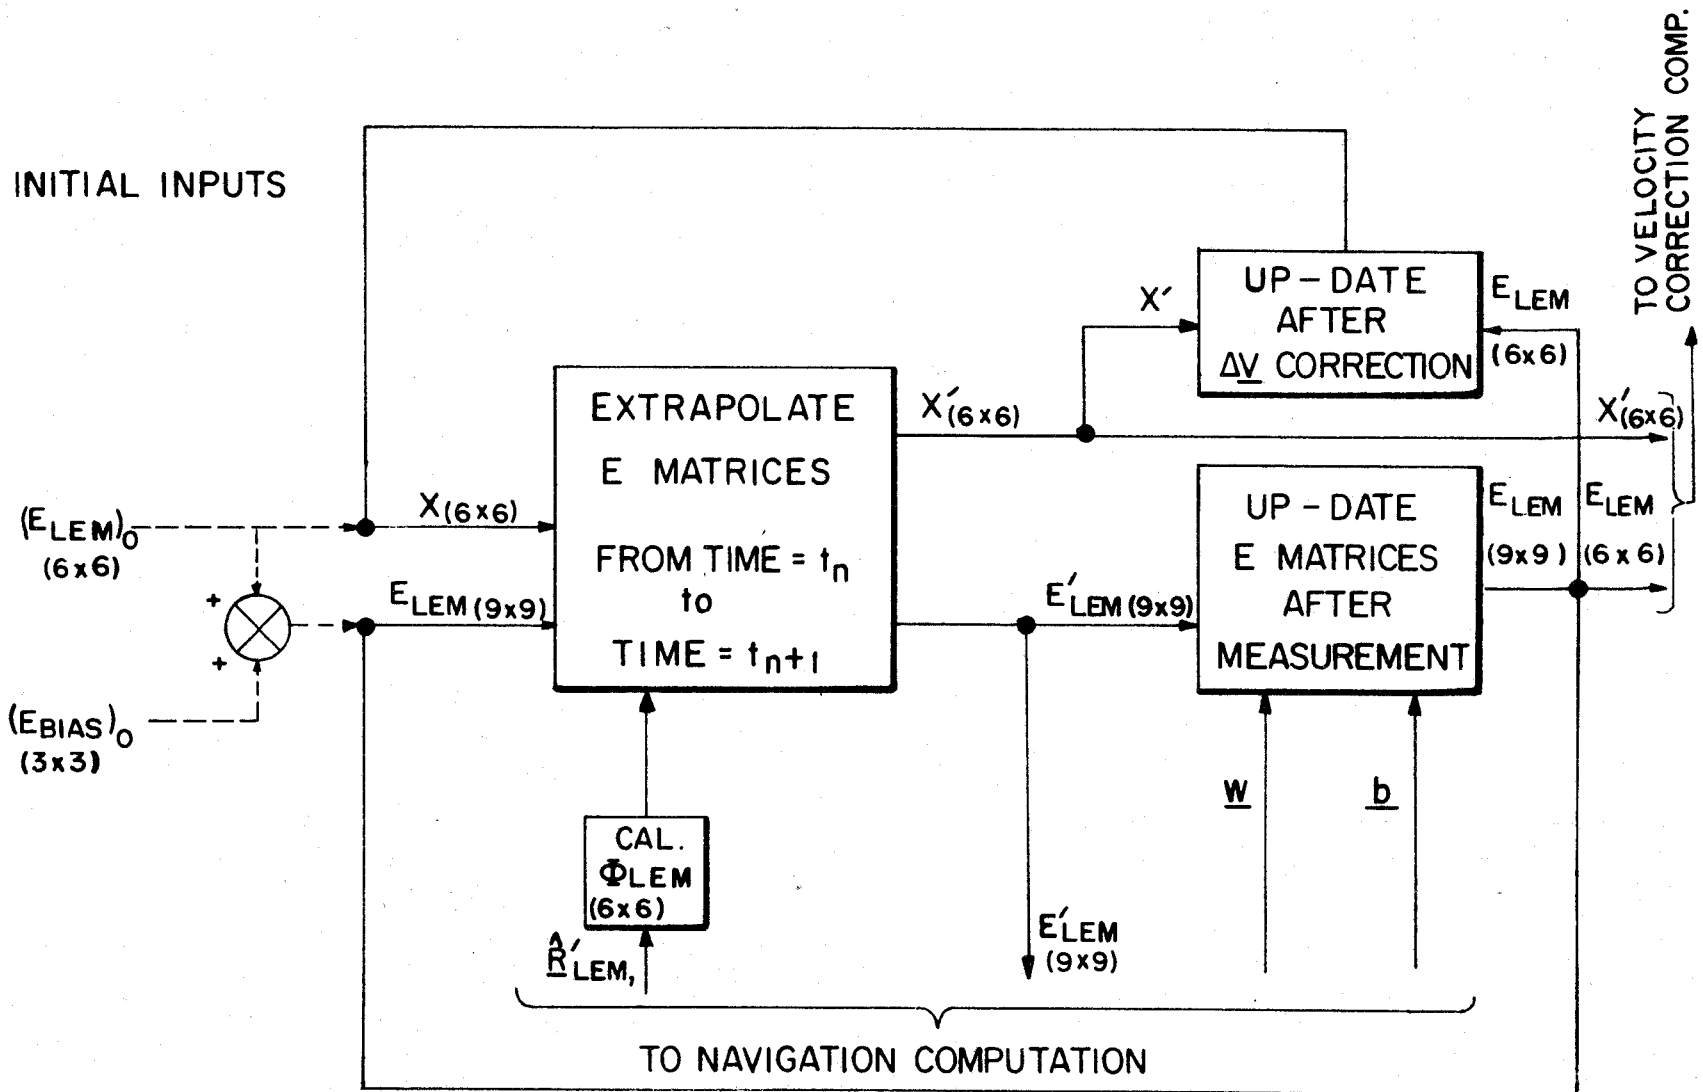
INITIAL INPUTS

TO VELOCITY CORRECTION COMP.

UP-DATE AFTER $\underline{\Delta V}$ CORRECTION

$X'$

$E_{LEM}$ (6x6)

EXTRAPOLATE E MATRICES FROM TIME = $t_n$ to TIME = $t_{n+1}$

$X'_{(6x6)}$

$X'_{(6x6)}$

$X_{(6x6)}$

$(E_{LEM})_0$ (6x6)

+

+

$E_{LEM\,(9x9)}$

$(E_{BIAS})_0$ (3x3)

UP-DATE E MATRICES AFTER MEASUREMENT

$E_{LEM}$ (9x9)

$E_{LEM}$ (6x6)

$E'_{LEM\,(9x9)}$

CAL. $\Phi_{LEM}$ (6x6)

$\hat{\underline{R}}'_{LEM,}$

$E'_{LEM}$ (9x9)

$\underline{w}$

$\underline{b}$

TO NAVIGATION COMPUTATION